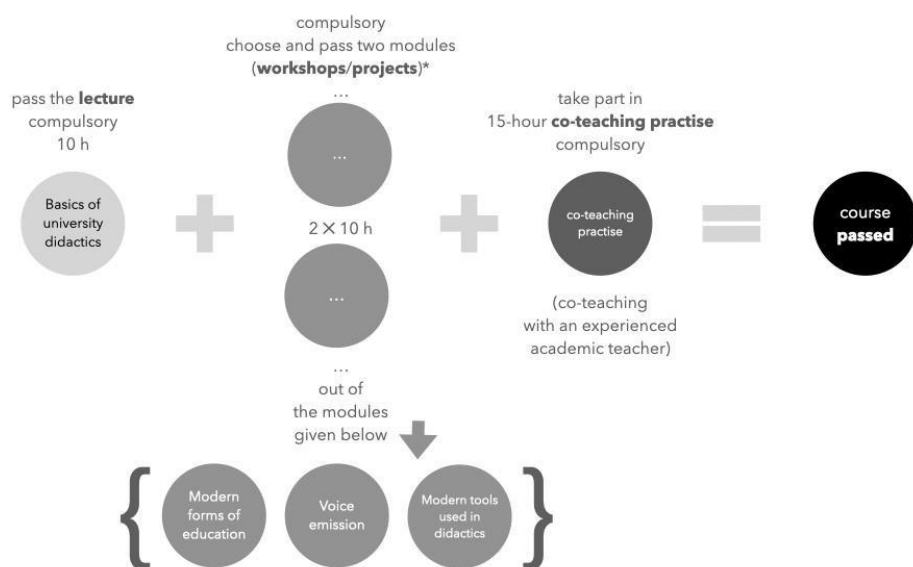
pass the **lecture**
compulsory
10 h

Basics of university didactics

compulsory
choose and pass two modules
(**workshops**/**projects**)*

...

...

$2 \times 10$ h

...

...

out of the modules given below

take part in
15-hour **co-teaching practise**
compulsory

co-teaching practise

(co-teaching with an experienced academic teacher)

course **passed**

Modern forms of education

Voice emission

Modern tools used in didactics